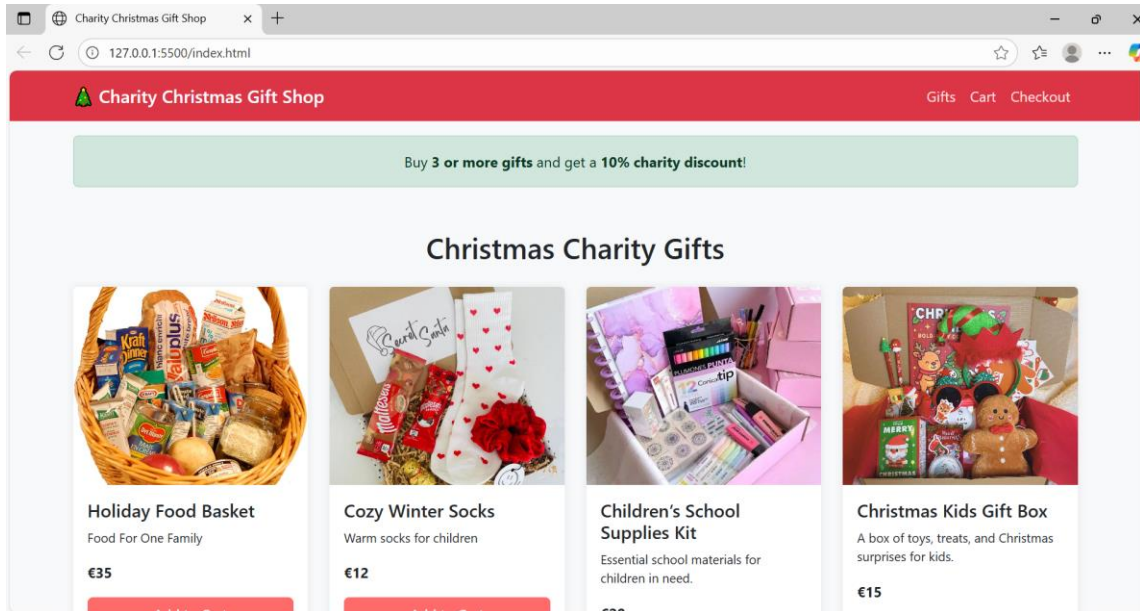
Charity Christmas Gift Shop ×
127.0.0.1:5500/index.html

🎄 Charity Christmas Gift Shop
Gifts Cart Checkout

Buy **3 or more gifts** and get a **10% charity discount**!

Christmas Charity Gifts

Holiday Food Basket
Food For One Family
€35

Cozy Winter Socks
Warm socks for children
€12

Children's School Supplies Kit
Essential school materials for children in need.
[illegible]

Christmas Kids Gift Box
A box of toys, treats, and Christmas surprises for kids.
€15